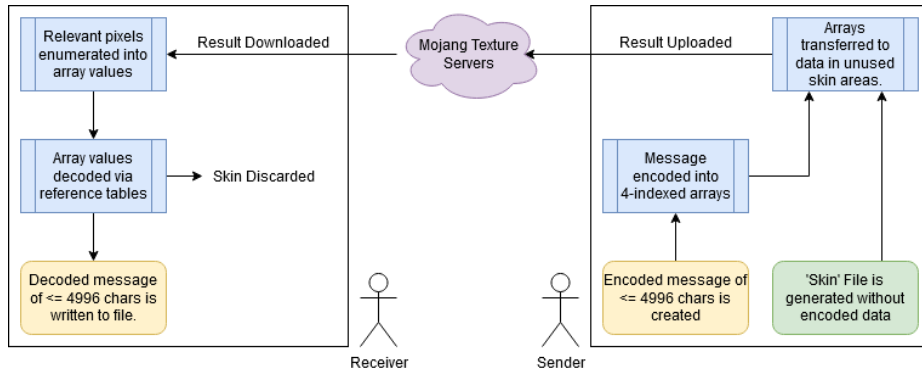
Relevant pixels enumerated into array values

Result Downloaded

Mojang Texture Servers

Result Uploaded

Arrays transferred to data in unused skin areas.

Array values decoded via reference tables

Skin Discarded

Message encoded into 4-indexed arrays

Decoded message of <= 4996 chars is written to file.

Encoded message of <= 4996 chars is created

'Skin' File is generated without encoded data

Receiver

Sender